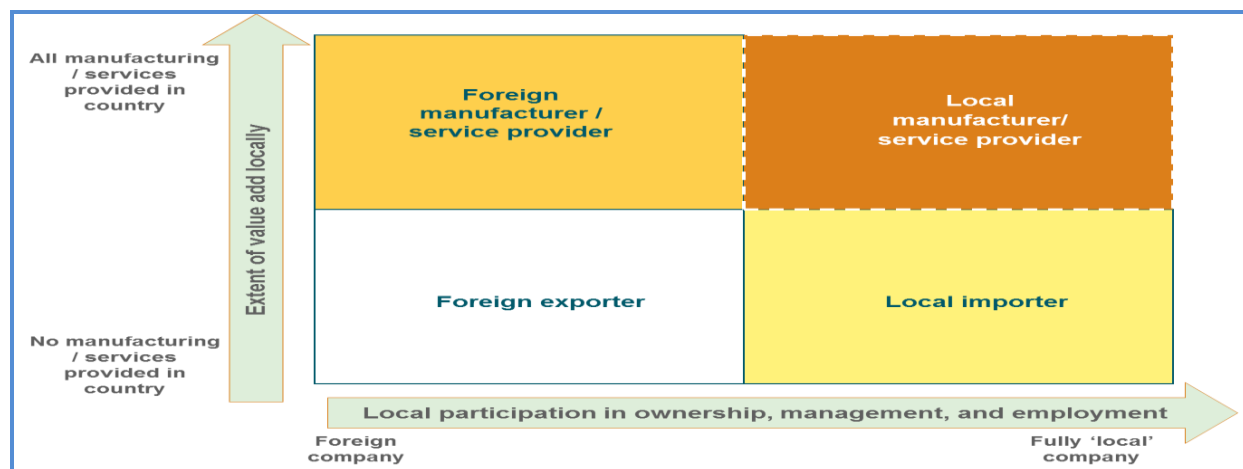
All manufacturing / services provided in country

Extent of value add locally

No manufacturing / services provided in country

Foreign manufacturer / service provider

Local manufacturer/ service provider

Foreign exporter

Local importer

Local participation in ownership, management, and employment

Foreign company

Fully ‘local’ company